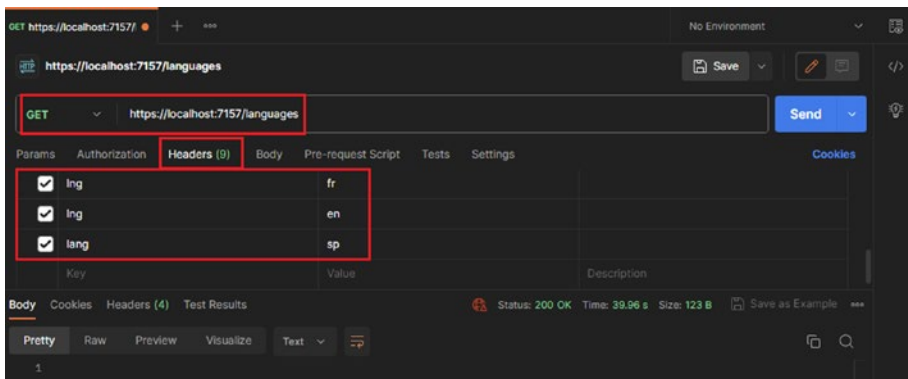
GET https://localhost:7157/ ● + ooo

No Environment

https://localhost:7157/languages

Save

GET https://localhost:7157/languages

Send

Params Authorization Headers (9) Body Pre-request Script Tests Settings

Cookies

| | | |
|---|---|---|
| lng | fr | |
| lng | en | |
| lang | sp | |
| Key | Value | Description |

Body Cookies Headers (4) Test Results

Status: 200 OK Time: 39.96 s Size: 123 B

Save as Example ooo

Pretty Raw Preview Visualize Text

1